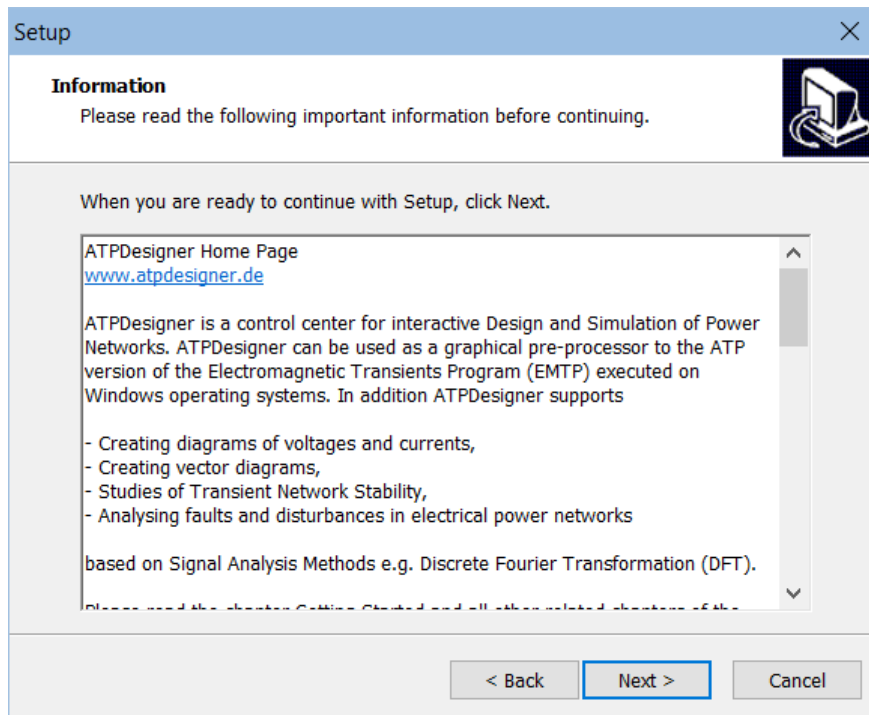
Setup

Information
Please read the following important information before continuing.

When you are ready to continue with Setup, click Next.

ATPDesigner Home Page
www.atpdesigner.de

ATPDesigner is a control center for interactive Design and Simulation of Power Networks. ATPDesigner can be used as a graphical pre-processor to the ATP version of the Electromagnetic Transients Program (EMTP) executed on Windows operating systems. In addition ATPDesigner supports

- Creating diagrams of voltages and currents,
- Creating vector diagrams,
- Studies of Transient Network Stability,
- Analysing faults and disturbances in electrical power networks

based on Signal Analysis Methods e.g. Discrete Fourier Transformation (DFT).

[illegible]

< Back   Next >   Cancel